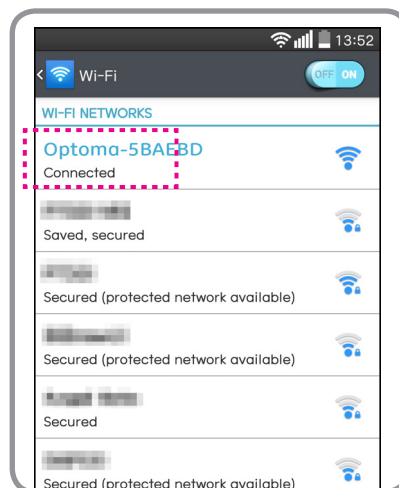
13:52

Wi-Fi

OFF ON

WI-FI NETWORKS

Optoma-5BAEBD
Connected

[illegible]
Saved, secured

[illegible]
Secured (protected network available)

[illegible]
Secured (protected network available)

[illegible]
Secured

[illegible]
Secured (protected network available)